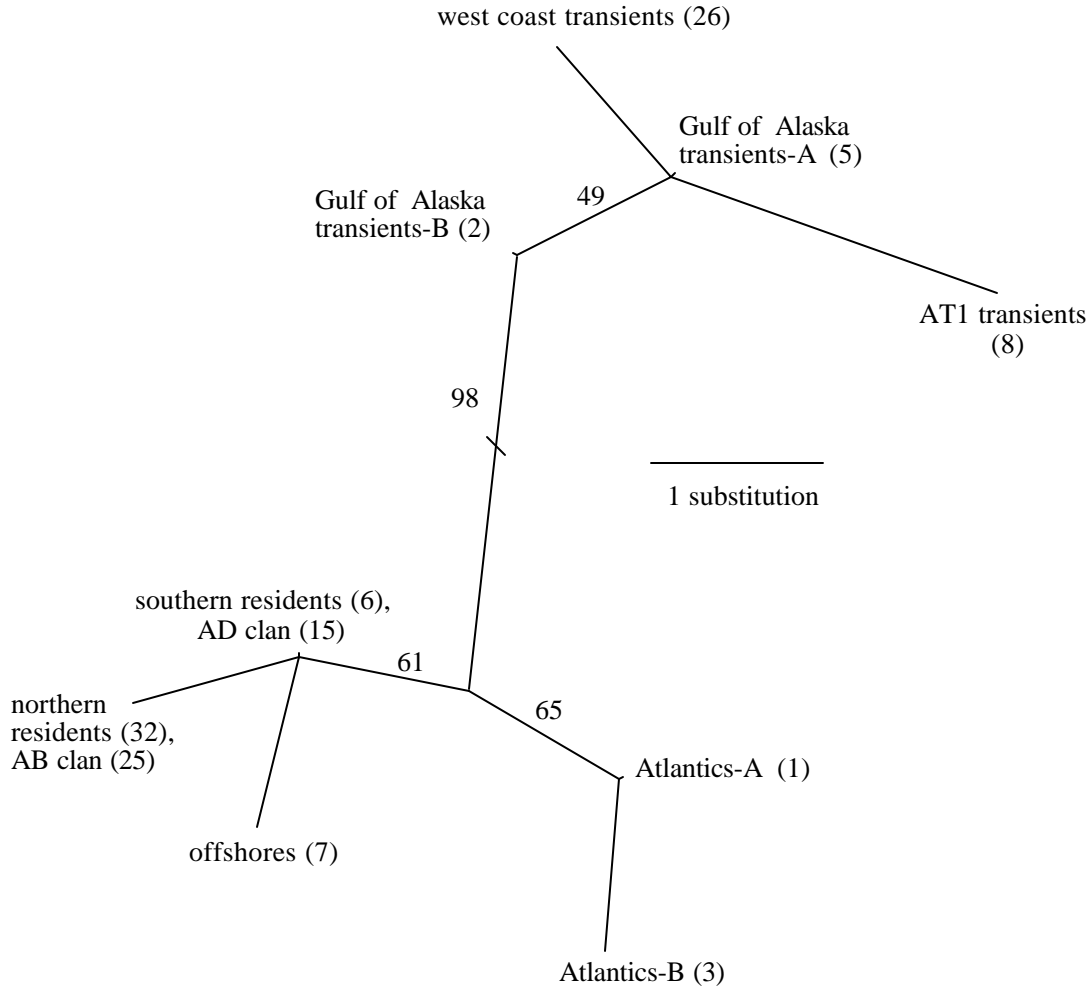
west coast transients (26)

Gulf of Alaska transients-A (5)

Gulf of Alaska transients-B (2)

49

AT1 transients (8)

98

1 substitution

southern residents (6), AD clan (15)

61

65

northern residents (32), AB clan (25)

Atlantics-A (1)

offshores (7)

Atlantics-B (3)